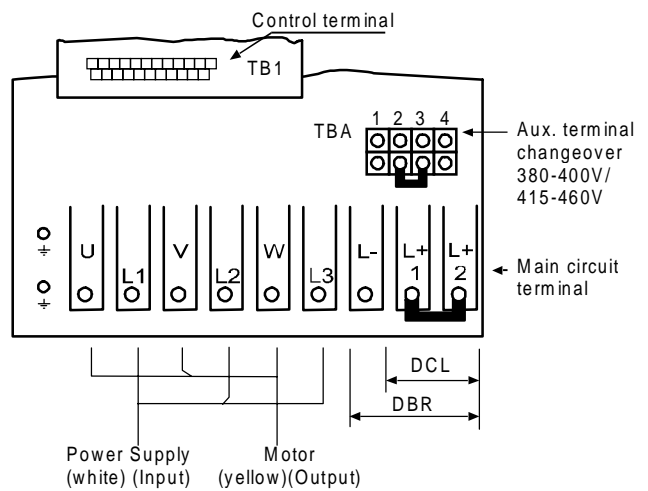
Control terminal

TB1

TBA

1 2 3 4

Aux. terminal changeover 380-400V/ 415-460V

U

L1

V

L2

W

L3

L-

L+ 1

L+ 2

Main circuit terminal

DCL

DBR

Power Supply (white) (Input)

Motor (yellow)(Output)